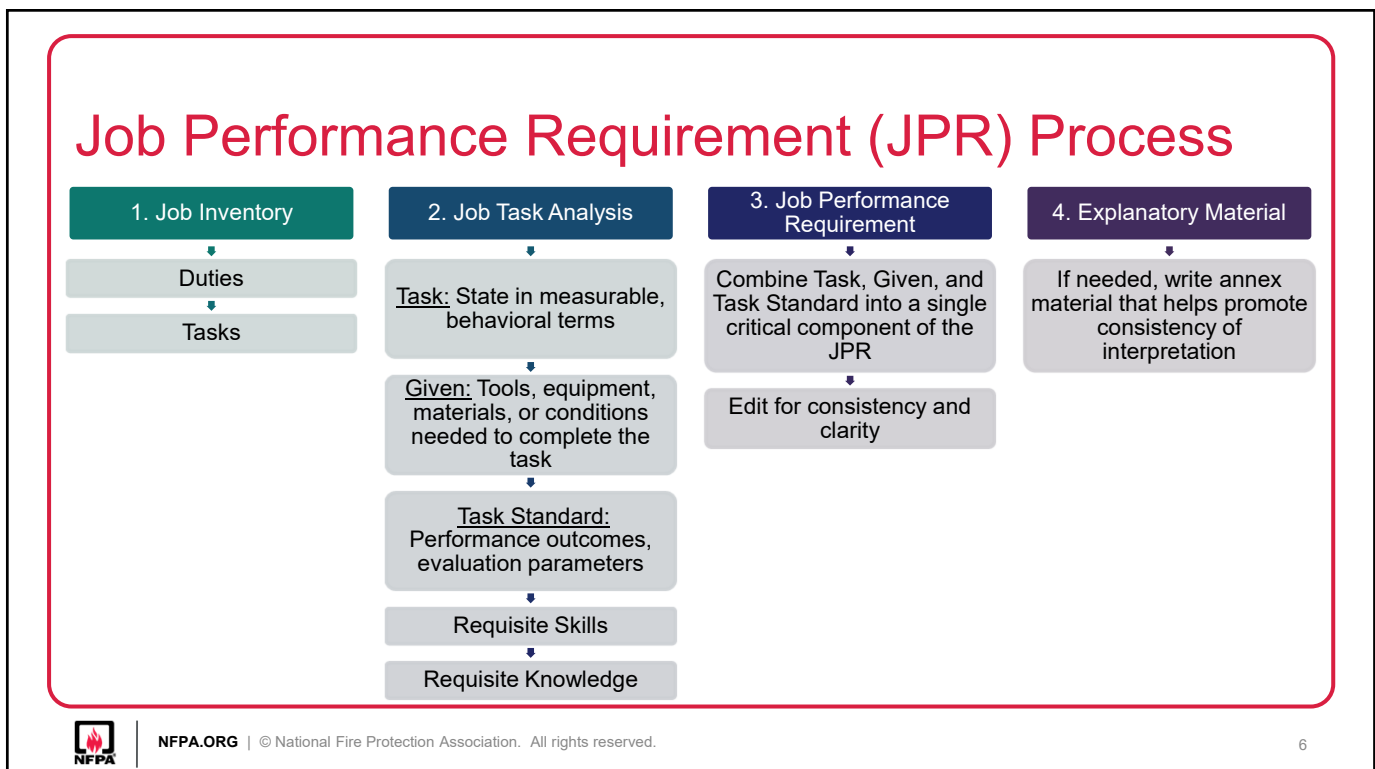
Job Performance Requirement (JPR) Process

1. Job Inventory

Duties

Tasks

2. Job Task Analysis

Task: State in measurable, behavioral terms

Given: Tools, equipment, materials, or conditions needed to complete the task

Task Standard: Performance outcomes, evaluation parameters

Requisite Skills

Requisite Knowledge

3. Job Performance Requirement

Combine Task, Given, and Task Standard into a single critical component of the JPR

Edit for consistency and clarity

4. Explanatory Material

If needed, write annex material that helps promote consistency of interpretation

NFPA

NFPA.ORG | © National Fire Protection Association. All rights reserved.

6